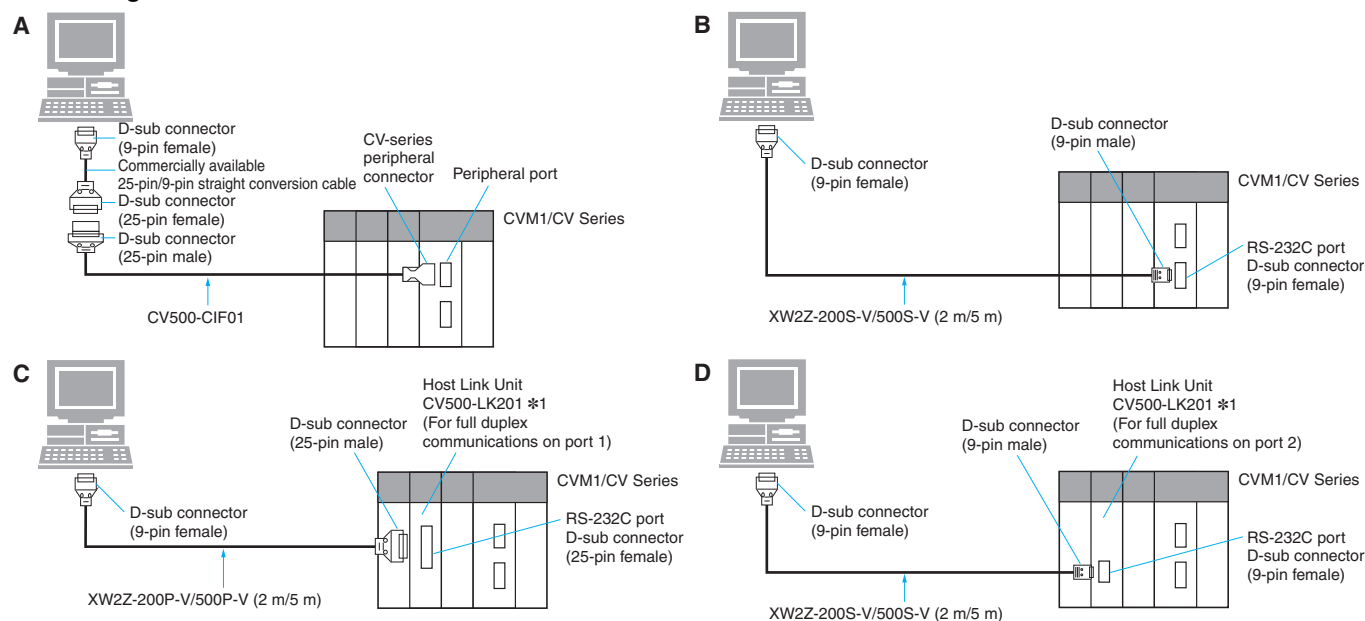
A

D-sub connector (9-pin female)

Commercially available 25-pin/9-pin straight conversion cable

D-sub connector (25-pin female)

D-sub connector (25-pin male)

CV-series peripheral connector

Peripheral port

CVM1/CV Series

CV500-CIF01

B

D-sub connector (9-pin female)

D-sub connector (9-pin male)

CVM1/CV Series

RS-232C port D-sub connector (9-pin female)

XW2Z-200S-V/500S-V (2 m/5 m)

C

Host Link Unit CV500-LK201 ✻1 (For full duplex communications on port 1)

D-sub connector (25-pin male)

CVM1/CV Series

D-sub connector (9-pin female)

RS-232C port D-sub connector (25-pin female)

XW2Z-200P-V/500P-V (2 m/5 m)

D

Host Link Unit CV500-LK201 ✻1 (For full duplex communications on port 2)

D-sub connector (9-pin male)

CVM1/CV Series

D-sub connector (9-pin female)

RS-232C port D-sub connector (9-pin female)

XW2Z-200S-V/500S-V (2 m/5 m)